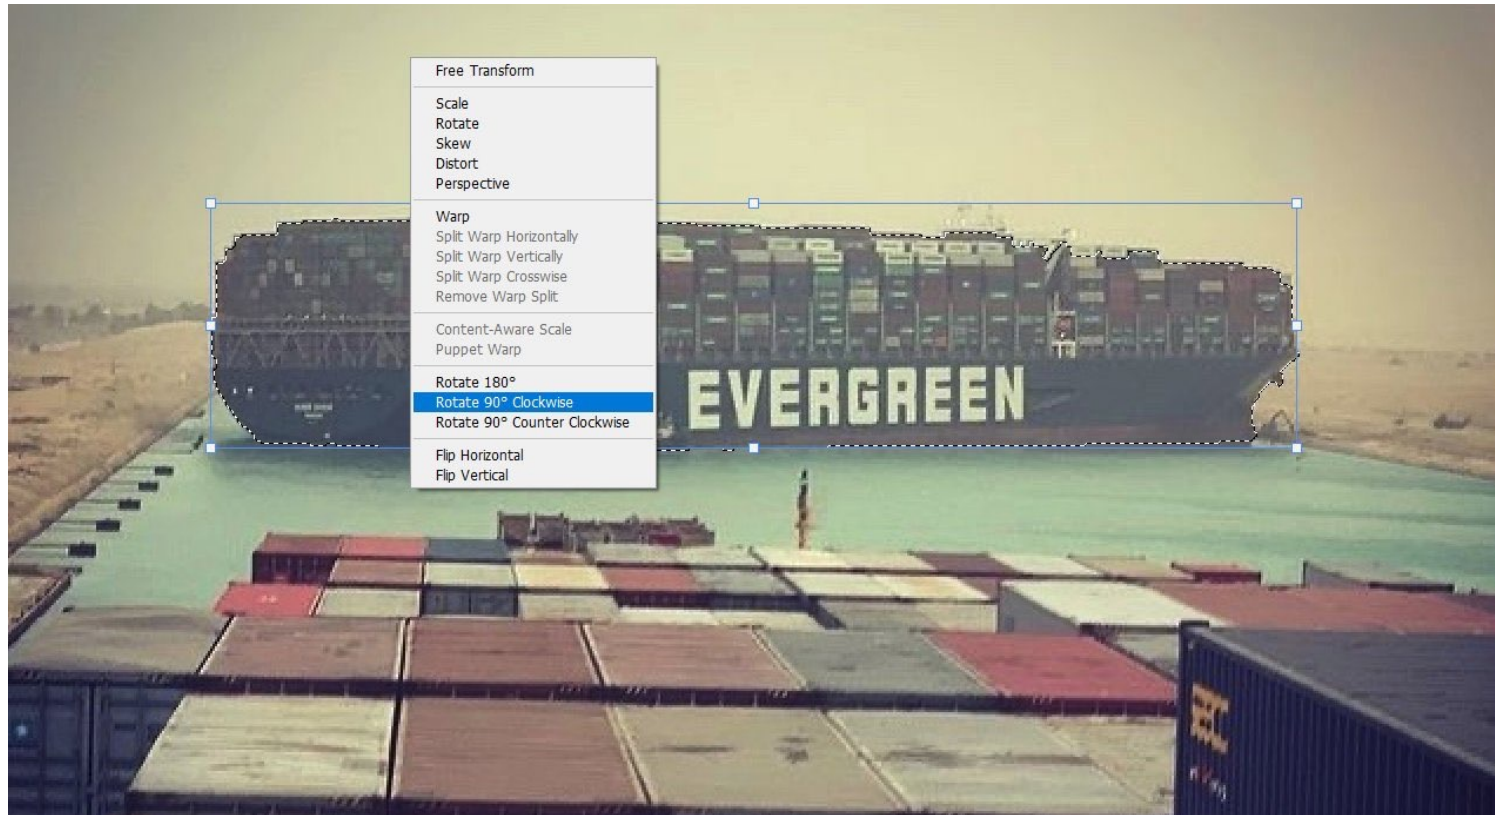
Free Transform

Scale
Rotate
Skew
Distort
Perspective

Warp
Split Warp Horizontally
Split Warp Vertically
Split Warp Crosswise
Remove Warp Split

Content-Aware Scale
Puppet Warp

Rotate 180°
Rotate 90° Clockwise
Rotate 90° Counter Clockwise

Flip Horizontal
Flip Vertical

EVERGREEN